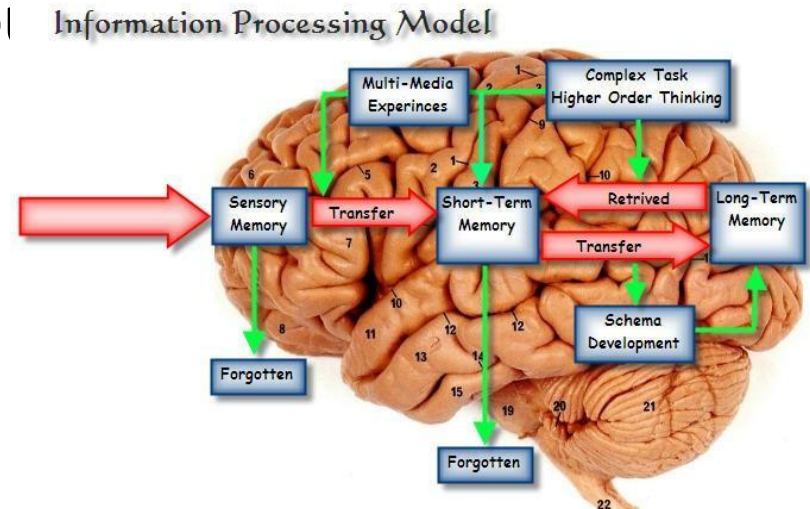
Information Processing Model

Multi-Media Experinces

Complex Task Higher Order Thinking

Sensory Memory

Transfer

Short-Term Memory

Retrived

Long-Term Memory

Transfer

Schema Development

Forgotten

Forgotten

1
2
9
1
2
10
6
5
7
10
8
11
12
12
13
14
15
19
20
21
22